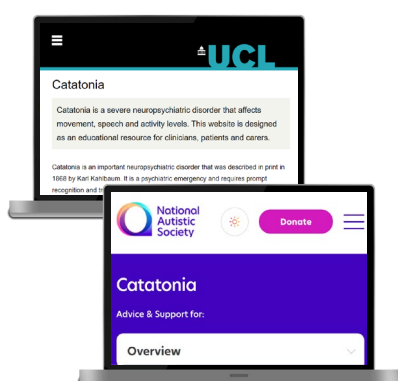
UCL

Catatonia

Catatonia is a severe neuropsychiatric disorder that affects movement, speech and activity levels. This website is designed as an educational resource for clinicians, patients and carers.

Catatonia is an important neuropsychiatric disorder that was described in print in 1868 by Karl Kahlbaum. It is a psychiatric emergency and requires prompt recognition and t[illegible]

National Autistic Society

Donate

Catatonia

Advice & Support for:

Overview